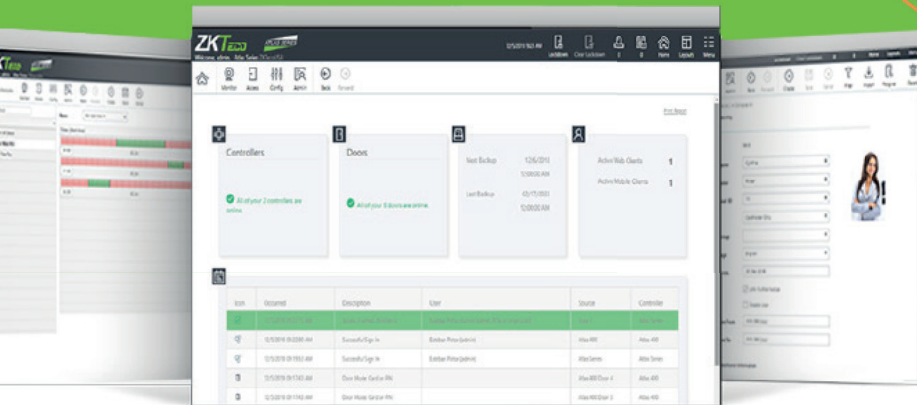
ZKTeco

Welcome, admin. Atlas Series

Lockdown Clear Lockdown Home Layouts Menu

Monitor Access Config Admin Back Forward

Print Report

Controllers

All of your 2 controllers are online.

Doors

All of your 8 doors are online.

Next Backup 12/6/2015 12:00:00 AM

Last Backup 12/5/2015 12:00:00 AM

Active Web Clients 1

Active Mobile Clients 1

| Icon | Occurred | Description | User | Source | Controller |
|---|---|---|---|---|---|
| | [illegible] | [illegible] | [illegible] | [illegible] | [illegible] |
| | 12/5/2016 10:22:00 AM | Successful Sign In | Esteban Pinter (admin) | Atlas 400 | Atlas Series |
| | 12/5/2016 10:19:52 AM | Successful Sign In | Esteban Pinter (admin) | Atlas Series | Atlas Series |
| | 12/5/2016 10:17:43 AM | Door Mode Card or PIN | | Atlas 400 Door 4 | Atlas 400 |
| | 12/5/2016 10:17:43 AM | Door Mode Card or PIN | | Atlas 400 Door 3 | Atlas 400 |